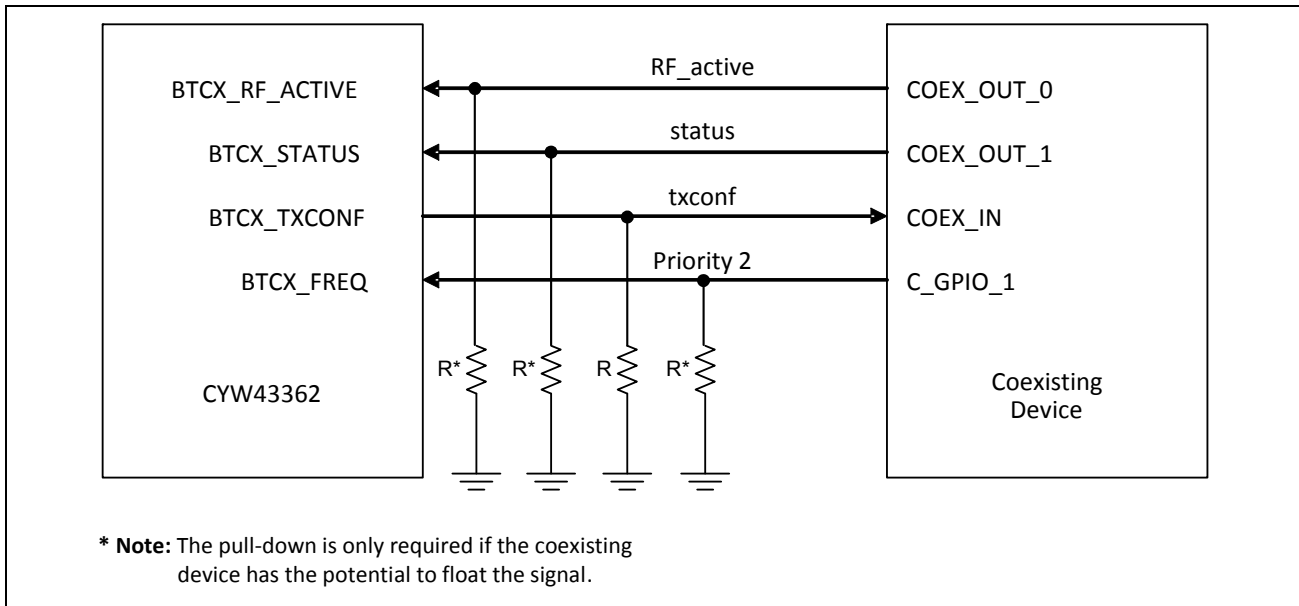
BTCX_RF_ACTIVE
BTCX_STATUS
BTCX_TXCONF
BTCX_FREQ
CYW43362

RF_active
status
txconf
Priority 2

COEX_OUT_0
COEX_OUT_1
COEX_IN
C_GPIO_1

R*
R*
R
R*

Coexisting Device

* Note: The pull-down is only required if the coexisting device has the potential to float the signal.